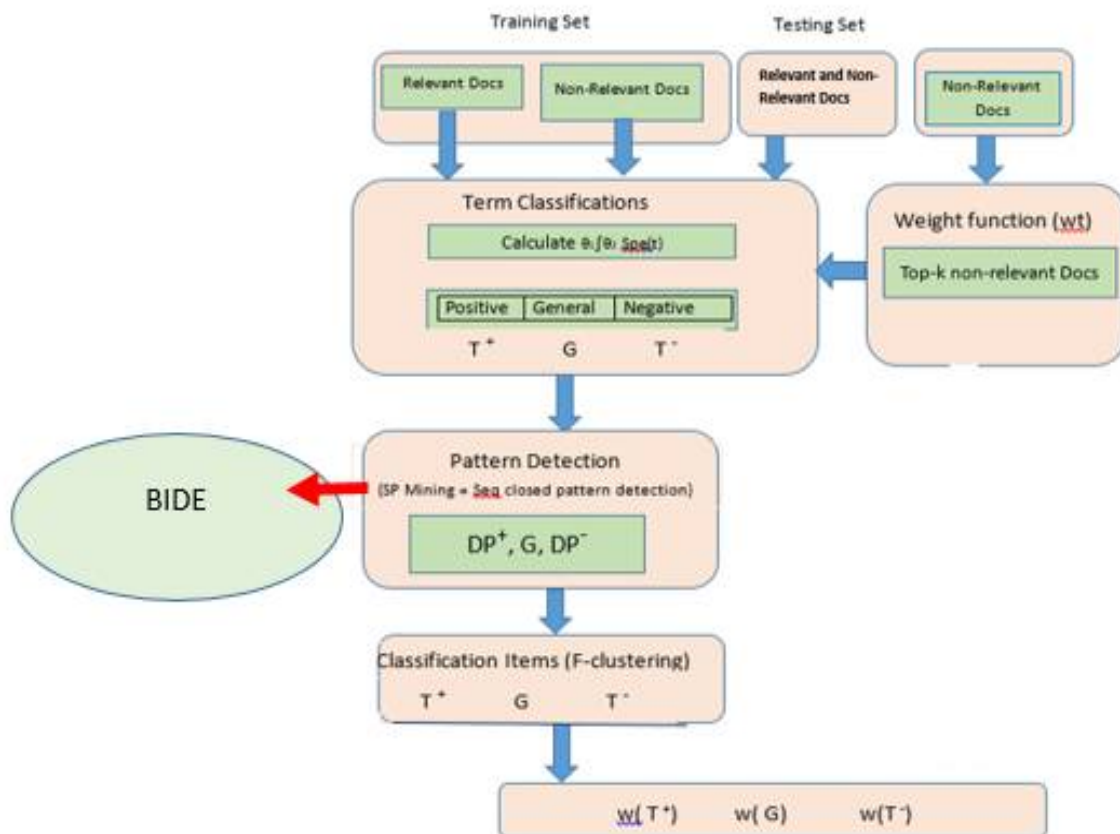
Training Set

Testing Set

Relevant Docs

Non-Relevant Docs

Relevant and Non-Relevant Docs

Non-Relevant Docs

Term Classifications

Calculate $\theta_1 \int \theta_2$ Spe(t)

| Positive | General | Negative |
|---|---|---|

$T^+$ G $T^-$

Weight function (wt)

Top-k non-relevant Docs

BIDE

Pattern Detection

(SP Mining = Seq closed pattern detection)

$DP^+$, G, $DP^-$

Classification Items (F-clustering)

$T^+$ G $T^-$

w( $T^+$) w( G) w($T^-$)